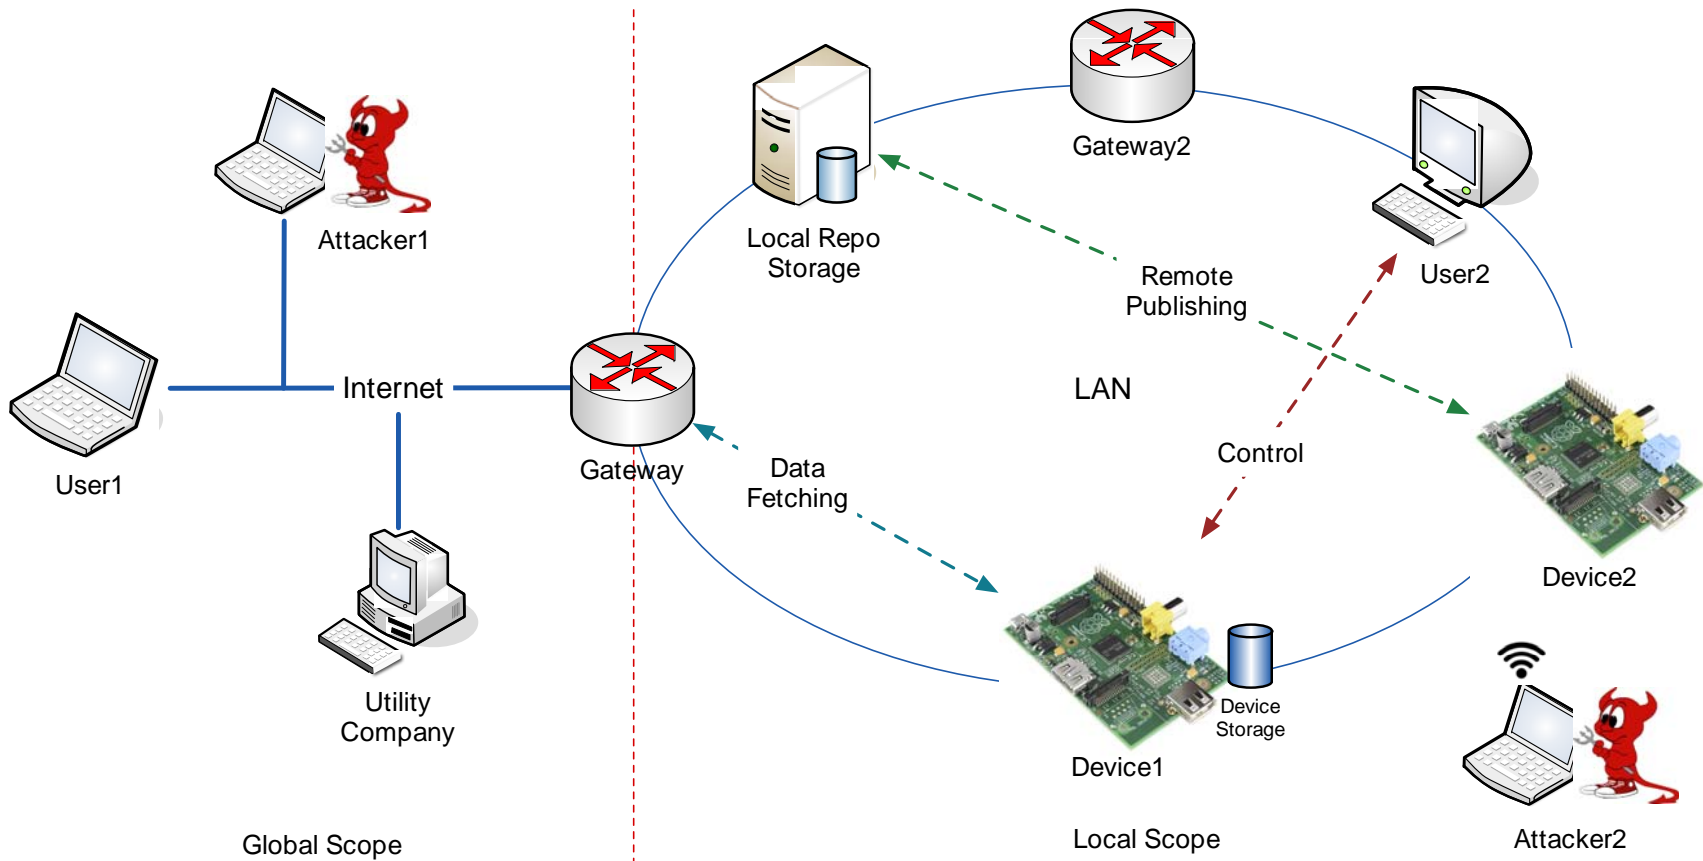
Attacker1

User1

Internet

Utility Company

Global Scope

Local Repo Storage

Gateway2

User2

Remote Publishing

LAN

Gateway

Data Fetching

Control

Device2

Device Storage

Device1

Local Scope

Attacker2